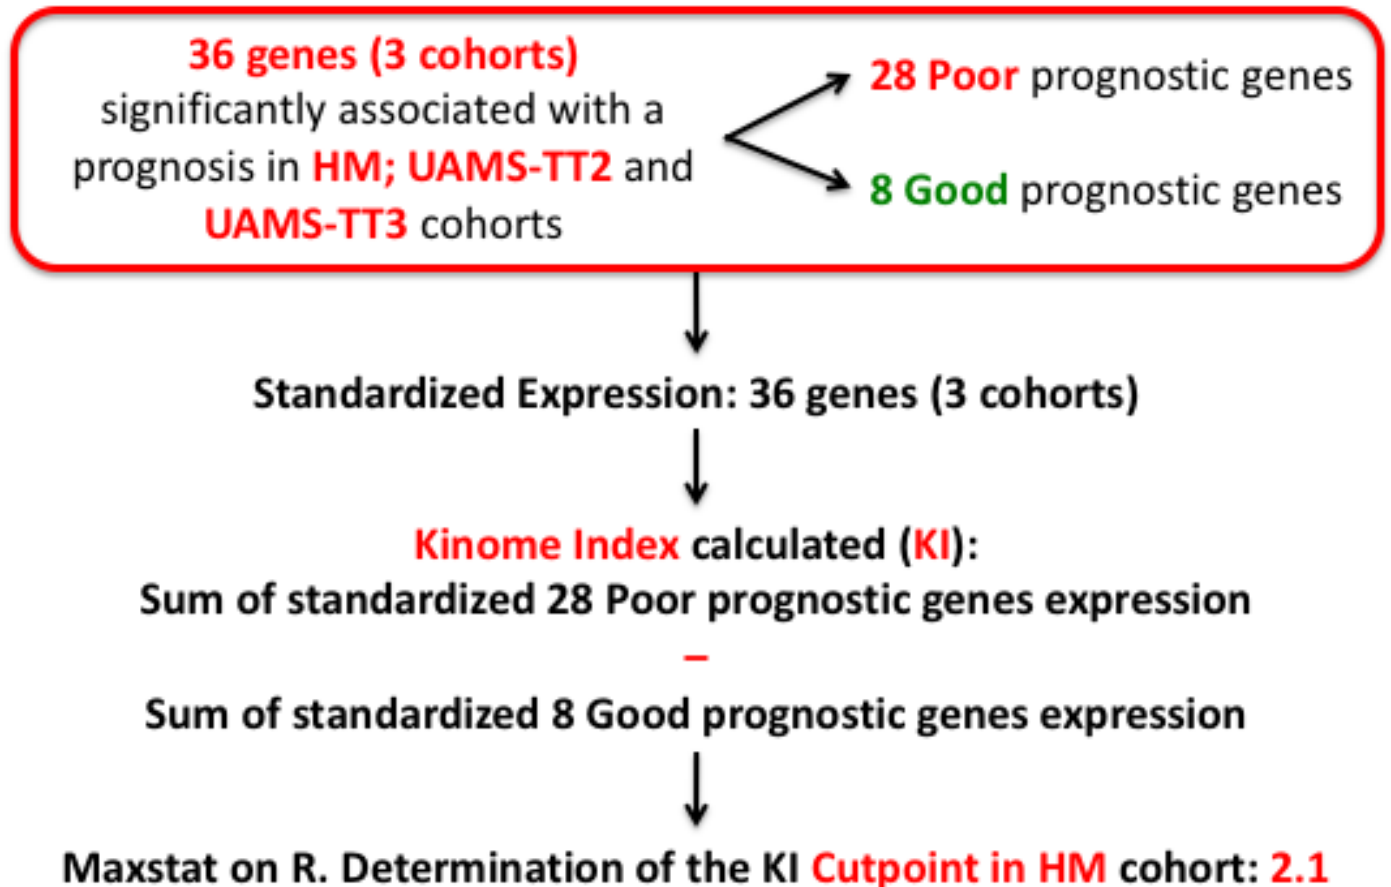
36 genes (3 cohorts) significantly associated with a prognosis in HM; UAMS-TT2 and UAMS-TT3 cohorts

28 Poor prognostic genes

8 Good prognostic genes

Standardized Expression: 36 genes (3 cohorts)

Kinome Index calculated (KI):
Sum of standardized 28 Poor prognostic genes expression
–
Sum of standardized 8 Good prognostic genes expression

Maxstat on R. Determination of the KI Cutpoint in HM cohort: 2.1